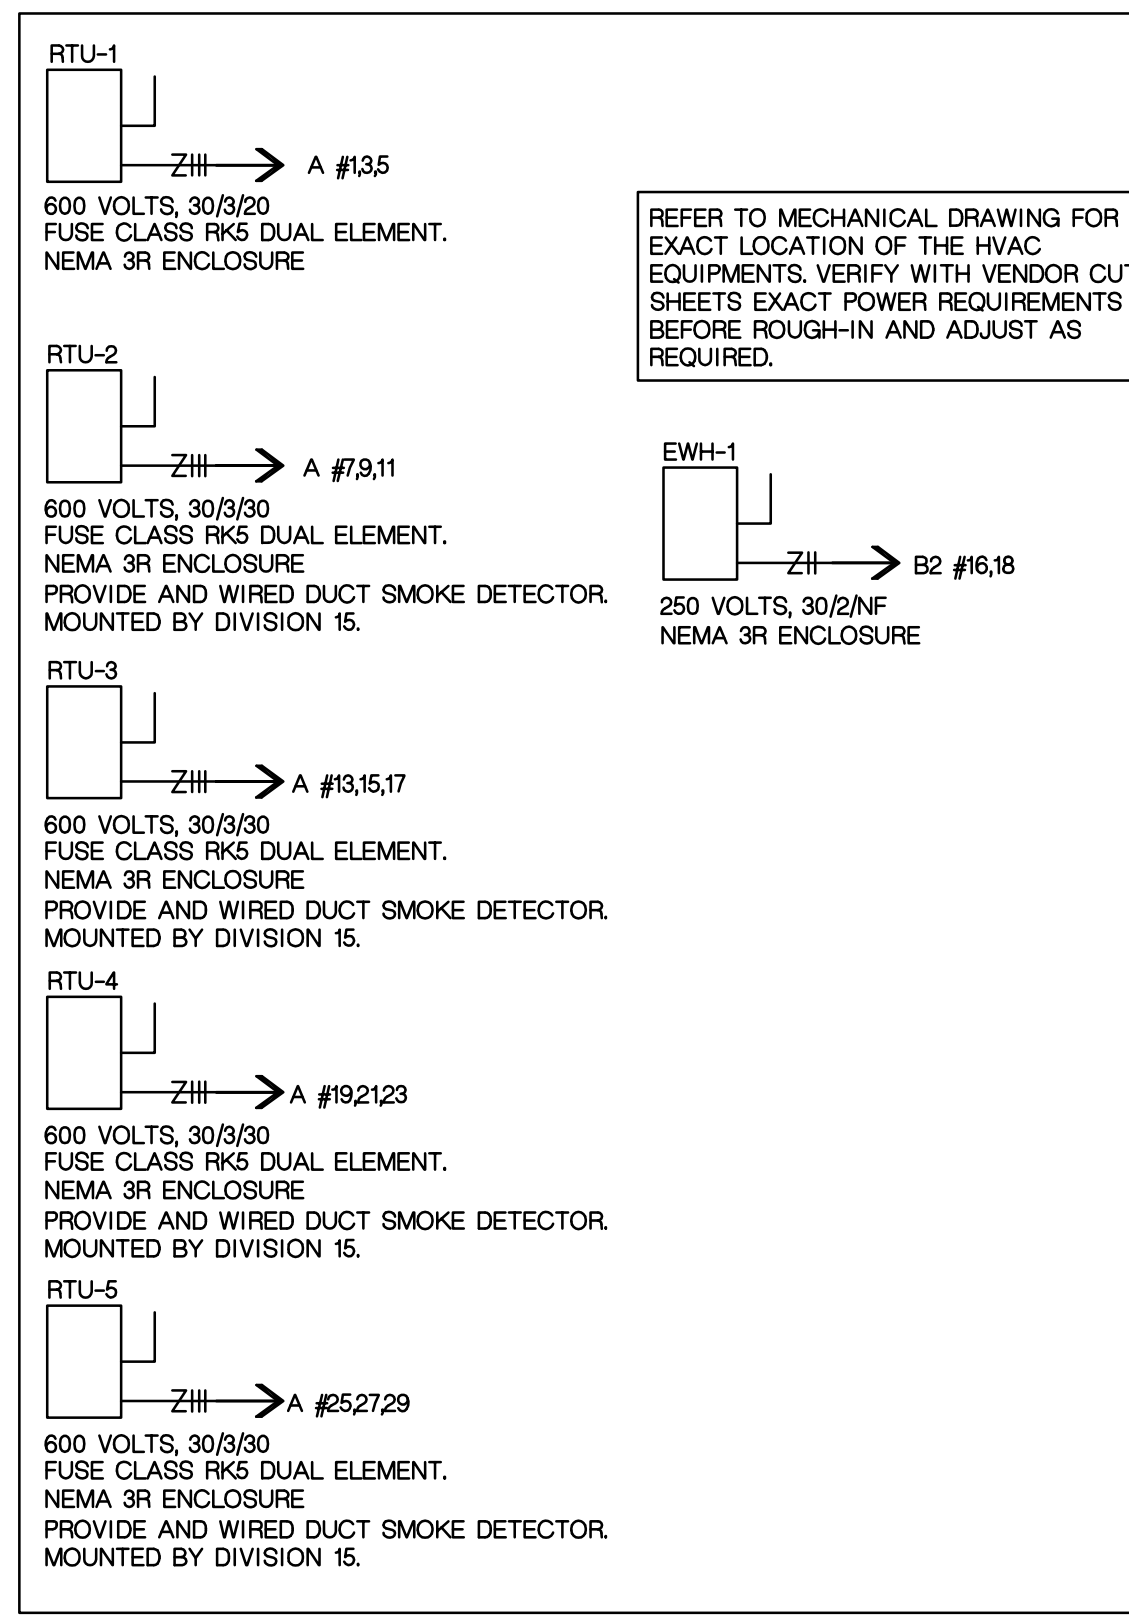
RTU-1

A #1,3,5

600 VOLTS, 30/3/20
FUSE CLASS RK5 DUAL ELEMENT.
NEMA 3R ENCLOSURE

RTU-2

A #7,9,11

600 VOLTS, 30/3/30
FUSE CLASS RK5 DUAL ELEMENT.
NEMA 3R ENCLOSURE
PROVIDE AND WIRED DUCT SMOKE DETECTOR.
MOUNTED BY DIVISION 15.

RTU-3

A #13,15,17

600 VOLTS, 30/3/30
FUSE CLASS RK5 DUAL ELEMENT.
NEMA 3R ENCLOSURE
PROVIDE AND WIRED DUCT SMOKE DETECTOR.
MOUNTED BY DIVISION 15.

RTU-4

A #19,21,23

600 VOLTS, 30/3/30
FUSE CLASS RK5 DUAL ELEMENT.
NEMA 3R ENCLOSURE
PROVIDE AND WIRED DUCT SMOKE DETECTOR.
MOUNTED BY DIVISION 15.

RTU-5

A #25,27,29

600 VOLTS, 30/3/30
FUSE CLASS RK5 DUAL ELEMENT.
NEMA 3R ENCLOSURE
PROVIDE AND WIRED DUCT SMOKE DETECTOR.
MOUNTED BY DIVISION 15.

REFER TO MECHANICAL DRAWING FOR EXACT LOCATION OF THE HVAC EQUIPMENTS. VERIFY WITH VENDOR CU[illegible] SHEETS EXACT POWER REQUIREMENTS BEFORE ROUGH-IN AND ADJUST AS REQUIRED.

EWH-1

B2 #16,18

250 VOLTS, 30/2/NF
NEMA 3R ENCLOSURE